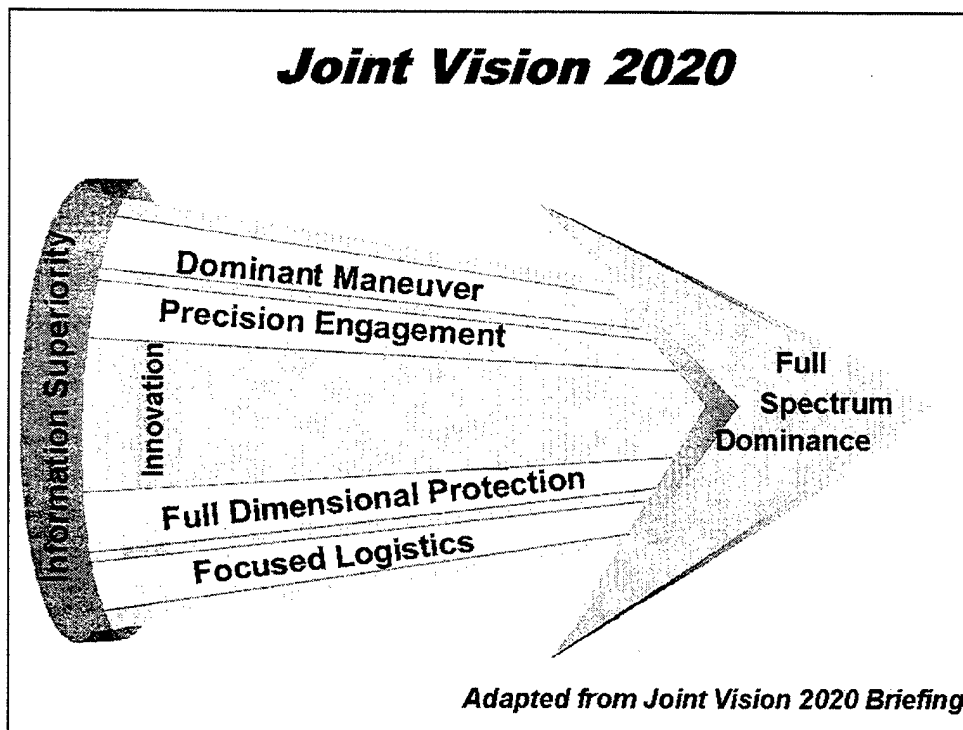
Joint Vision 2020

Information Superiority

Dominant Maneuver

Precision Engagement

Innovation

Full Dimensional Protection

Focused Logistics

Full Spectrum Dominance

Adapted from Joint Vision 2020 Briefing